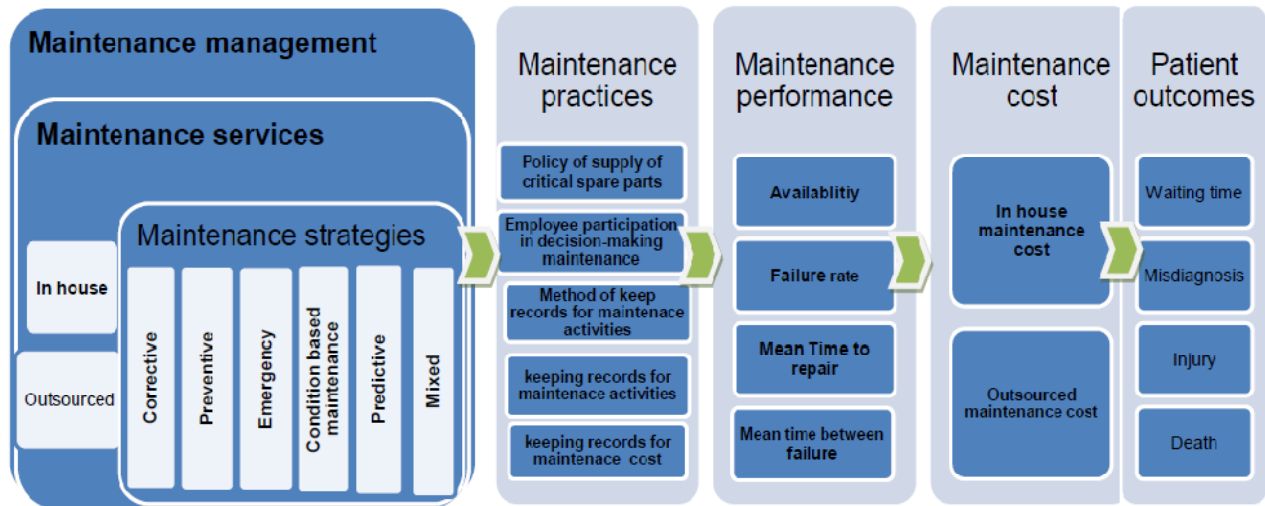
Maintenance management

Maintenance services

In house

Outsourced

Maintenance strategies

Corrective

Preventive

Emergency

Condition based maintenance

Predictive

Mixed

Maintenance practices

Policy of supply of critical spare parts

Employee participation in decision-making maintenance

Method of keep records for maintenace activities

keeping records for maintenace activities

keeping records for maintenace cost

Maintenance performance

Availablitiy

Failure rate

Mean Time to repair

Mean time between failure

Maintenance cost

In house maintenance cost

Outsourced maintenance cost

Patient outcomes

Waiting time

Misdiagnosis

Injury

Death